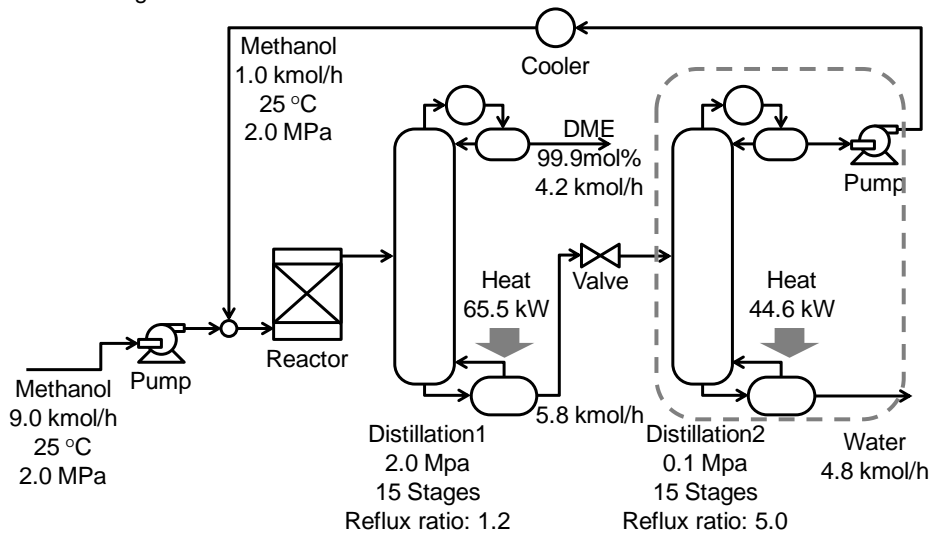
Methanol
1.0 kmol/h
25 °C
2.0 MPa

Cooler

DME
99.9mol%
4.2 kmol/h

Pump

Heat
65.5 kW

Valve

Heat
44.6 kW

Reactor

Methanol
9.0 kmol/h
25 °C
2.0 MPa

Pump

5.8 kmol/h

Distillation1
2.0 Mpa
15 Stages
Reflux ratio: 1.2

Distillation2
0.1 Mpa
15 Stages
Reflux ratio: 5.0

Water
4.8 kmol/h